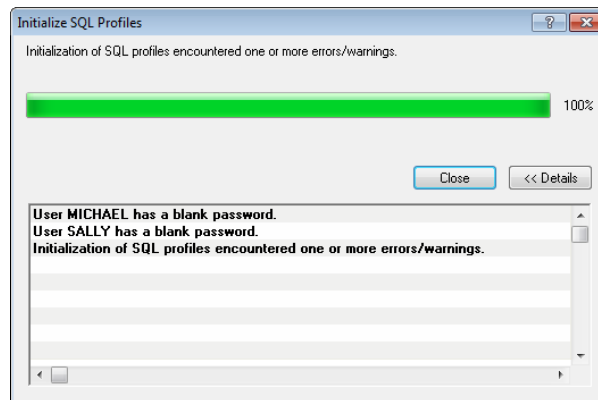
Initialize SQL Profiles

?

Initialization of SQL profiles encountered one or more errors/warnings.

100%

Close

<< Details

User MICHAEL has a blank password.
User SALLY has a blank password.
Initialization of SQL profiles encountered one or more errors/warnings.